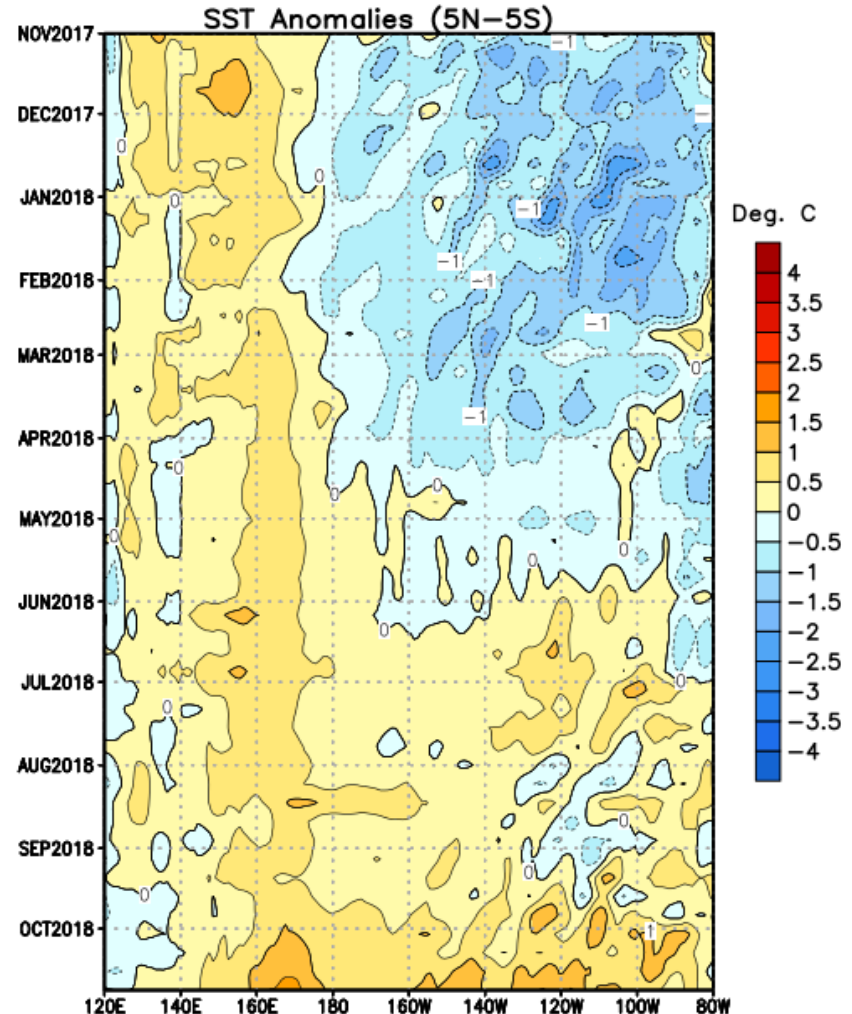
SST Anomalies (5N–5S)

NOV2017
DEC2017
JAN2018
FEB2018
MAR2018
APR2018
MAY2018
JUN2018
JUL2018
AUG2018
SEP2018
OCT2018

-1
-1
-1
-1
-1
-1
-1
0
0
0
0
0
0
0
0
0
0
0
0
0
0
0
1

120E 140E 160E 180 160W 140W 120W 100W 80W

Deg. C
4
3.5
3
2.5
2
1.5
1
0.5
0
–0.5
–1
–1.5
–2
–2.5
–3
–3.5
–4